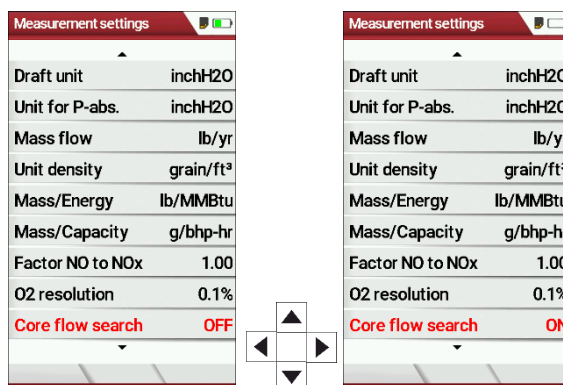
Measurement settings

Draft unit inchH2O
Unit for P-abs. inchH2O
Mass flow lb/yr
Unit density grain/ft³
Mass/Energy lb/MMBtu
Mass/Capacity g/bhp-hr
Factor NO to NOx 1.00
O2 resolution 0.1%
Core flow search OFF

Measurement settings

Draft unit inchH2
Unit for P-abs. inchH2
Mass flow lb/y
Unit density grain/ft
Mass/Energy lb/MMBtu
Mass/Capacity g/bhp-h
Factor NO to NOx 1.00
O2 resolution 0.1%
Core flow search ON